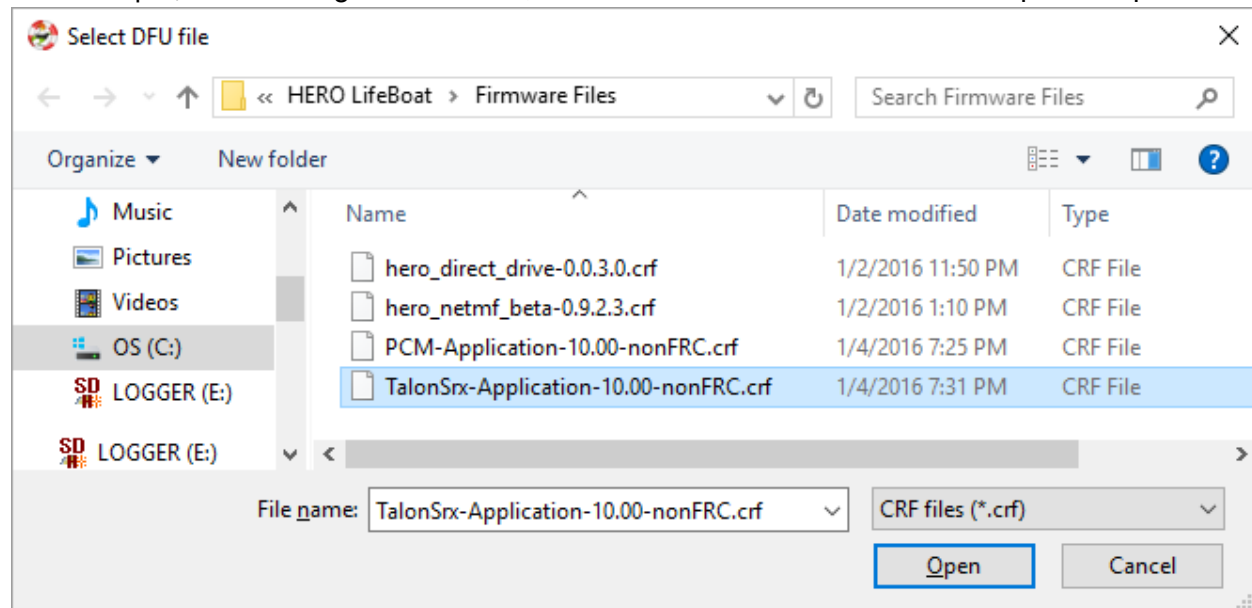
Select DFU file

« HERO LifeBoat > Firmware Files

Search Firmware Files

Organize ▾ New folder

Music
Pictures
Videos
OS (C:)
LOGGER (E:)
LOGGER (E:)

| Name | Date modified | Type |
|---|---|---|
| hero_direct_drive-0.0.3.0.crf | 1/2/2016 11:50 PM | CRF File |
| hero_netmf_beta-0.9.2.3.crf | 1/2/2016 1:10 PM | CRF File |
| PCM-Application-10.00-nonFRC.crf | 1/4/2016 7:25 PM | CRF File |
| TalonSrx-Application-10.00-nonFRC.crf | 1/4/2016 7:31 PM | CRF File |

File name: TalonSrx-Application-10.00-nonFRC.crf

CRF files (*.crf)

Open

Cancel